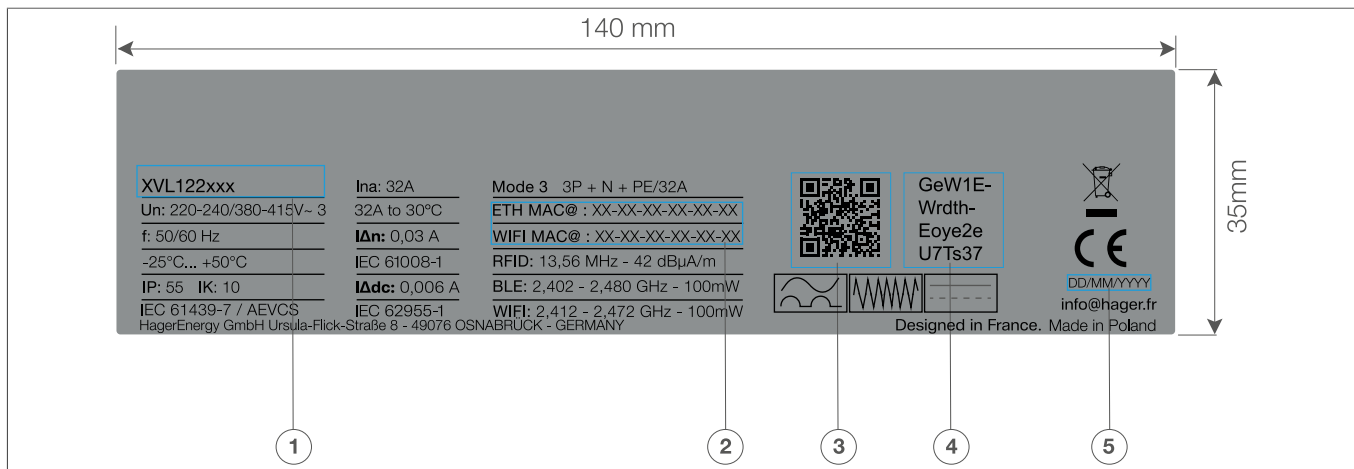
140 mm

35mm

XVL122xxx
Un: 220-240/380-415V~ 3
f: 50/60 Hz
-25°C... +50°C
IP: 55 IK: 10
IEC 61439-7 / AEVCS

Ina: 32A
32A to 30°C
IΔn: 0,03 A
IEC 61008-1
IΔdc: 0,006 A
IEC 62955-1

Mode 3 3P + N + PE/32A
ETH MAC@ : XX-XX-XX-XX-XX-XX
WIFI MAC@ : XX-XX-XX-XX-XX-XX
RFID: 13,56 MHz - 42 dBµA/m
BLE: 2,402 - 2,480 GHz - 100mW
WIFI: 2,412 - 2,472 GHz - 100mW

HagerEnergy GmbH Ursula-Flick-Straße 8 - 49076 OSNABRÜCK - GERMANY

GeW1E-
Wrdth-
Eoye2e
U7Ts37

CE
DD/MM/YYYY
info@hager.fr

Designed in France. Made in Poland

1
2
3
4
5